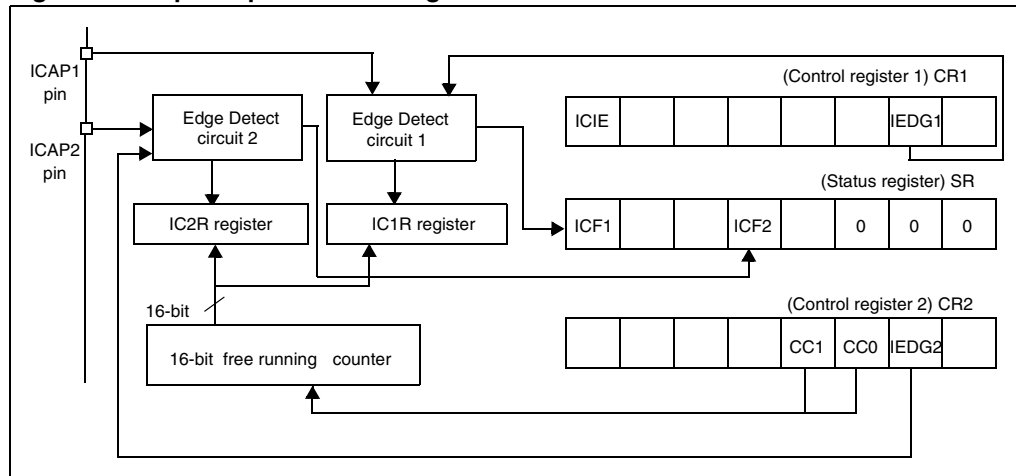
ICAP1 pin

ICAP2 pin

Edge Detect circuit 2

Edge Detect circuit 1

(Control register 1) CR1

| ICIE | | | | | | IEDG1 | |
|---|---|---|---|---|---|---|---|

(Status register) SR

| ICF1 | | | ICF2 | | 0 | 0 | 0 |
|---|---|---|---|---|---|---|---|

IC2R register

IC1R register

16-bit

(Control register 2) CR2

| | | | | CC1 | CC0 | IEDG2 | |
|---|---|---|---|---|---|---|---|

16-bit free running counter